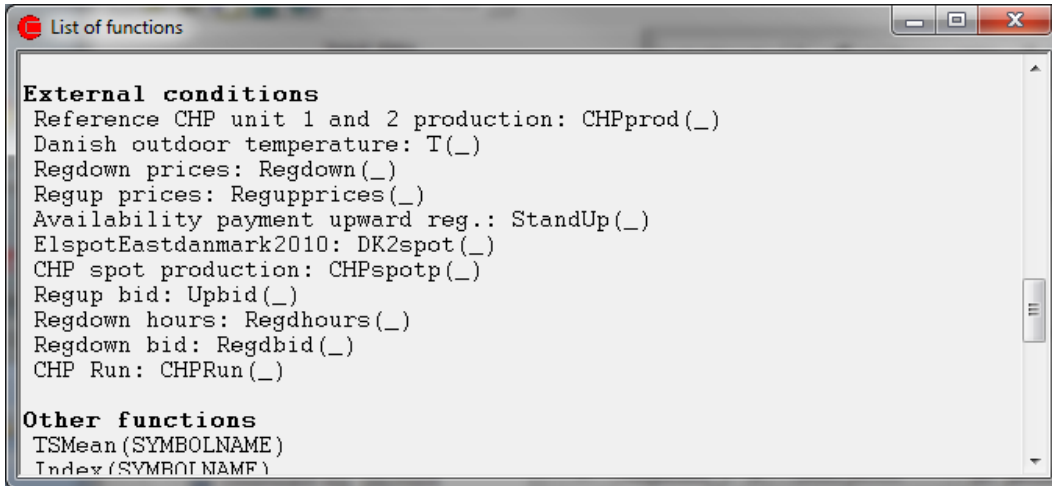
List of functions

External conditions
Reference CHP unit 1 and 2 production: CHPprod(_)
Danish outdoor temperature: T(_)
Regdown prices: Regdown(_)
Regup prices: Regupprices(_)
Availability payment upward reg.: StandUp(_)
ElspotEastdanmark2010: DK2spot(_)
CHP spot production: CHPspotp(_)
Regup bid: Upbid(_)
Regdown hours: Regdhours(_)
Regdown bid: Regdbid(_)
CHP Run: CHPRun(_)

Other functions
TSMean(SYMBOLNAME)
Index(SYMBOLNAME)